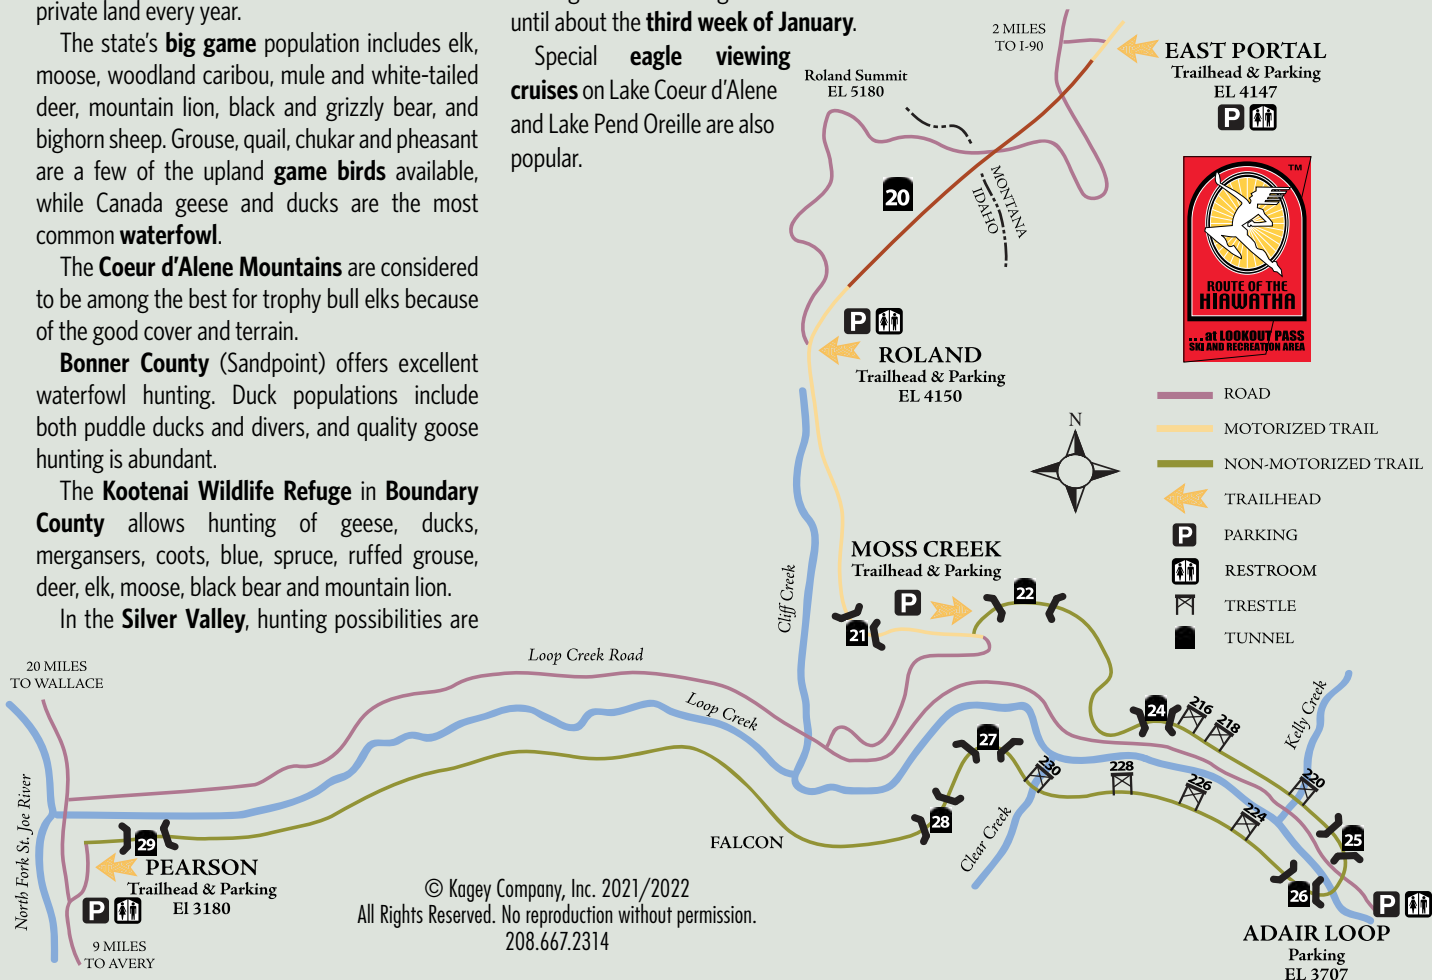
private land every year.

The state's **big game** population includes elk, moose, woodland caribou, mule and white-tailed deer, mountain lion, black and grizzly bear, and bighorn sheep. Grouse, quail, chukar and pheasant are a few of the upland **game birds** available, while Canada geese and ducks are the most common **waterfowl**.

The **Coeur d'Alene Mountains** are considered to be among the best for trophy bull elks because of the good cover and terrain.

**Bonner County** (Sandpoint) offers excellent waterfowl hunting. Duck populations include both puddle ducks and divers, and quality goose hunting is abundant.

The **Kootenai Wildlife Refuge** in **Boundary County** allows hunting of geese, ducks, mergansers, coots, blue, spruce, ruffed grouse, deer, elk, moose, black bear and mountain lion.

In the **Silver Valley**, hunting possibilities are

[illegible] until about the **third week of January**.

Special **eagle viewing cruises** on Lake Coeur d'Alene and Lake Pend Oreille are also popular.

2 MILES TO I-90

EAST PORTAL
Trailhead & Parking
EL 4147

Roland Summit
EL 5180

20

MONTANA
IDAHO

TM
ROUTE OF THE
HIAWATHA
...at LOOKOUT PASS
SKI AND RECREATION AREA

ROLAND
Trailhead & Parking
EL 4150

ROAD
MOTORIZED TRAIL
NON-MOTORIZED TRAIL
TRAILHEAD
PARKING
RESTROOM
TRESTLE
TUNNEL

N

Cliff Creek

MOSS CREEK
Trailhead & Parking

21
22

Loop Creek Road
Loop Creek

20 MILES TO WALLACE

24 216 218
Kelly Creek
27 230 228 226 224 220
28
Clear Creek
25
26

North Fork St. Joe River

29
PEARSON
Trailhead & Parking
El 3180

9 MILES TO AVERY

FALCON

© Kagey Company, Inc. 2021/2022
All Rights Reserved. No reproduction without permission.
208.667.2314

ADAIR LOOP
Parking
EL 3707